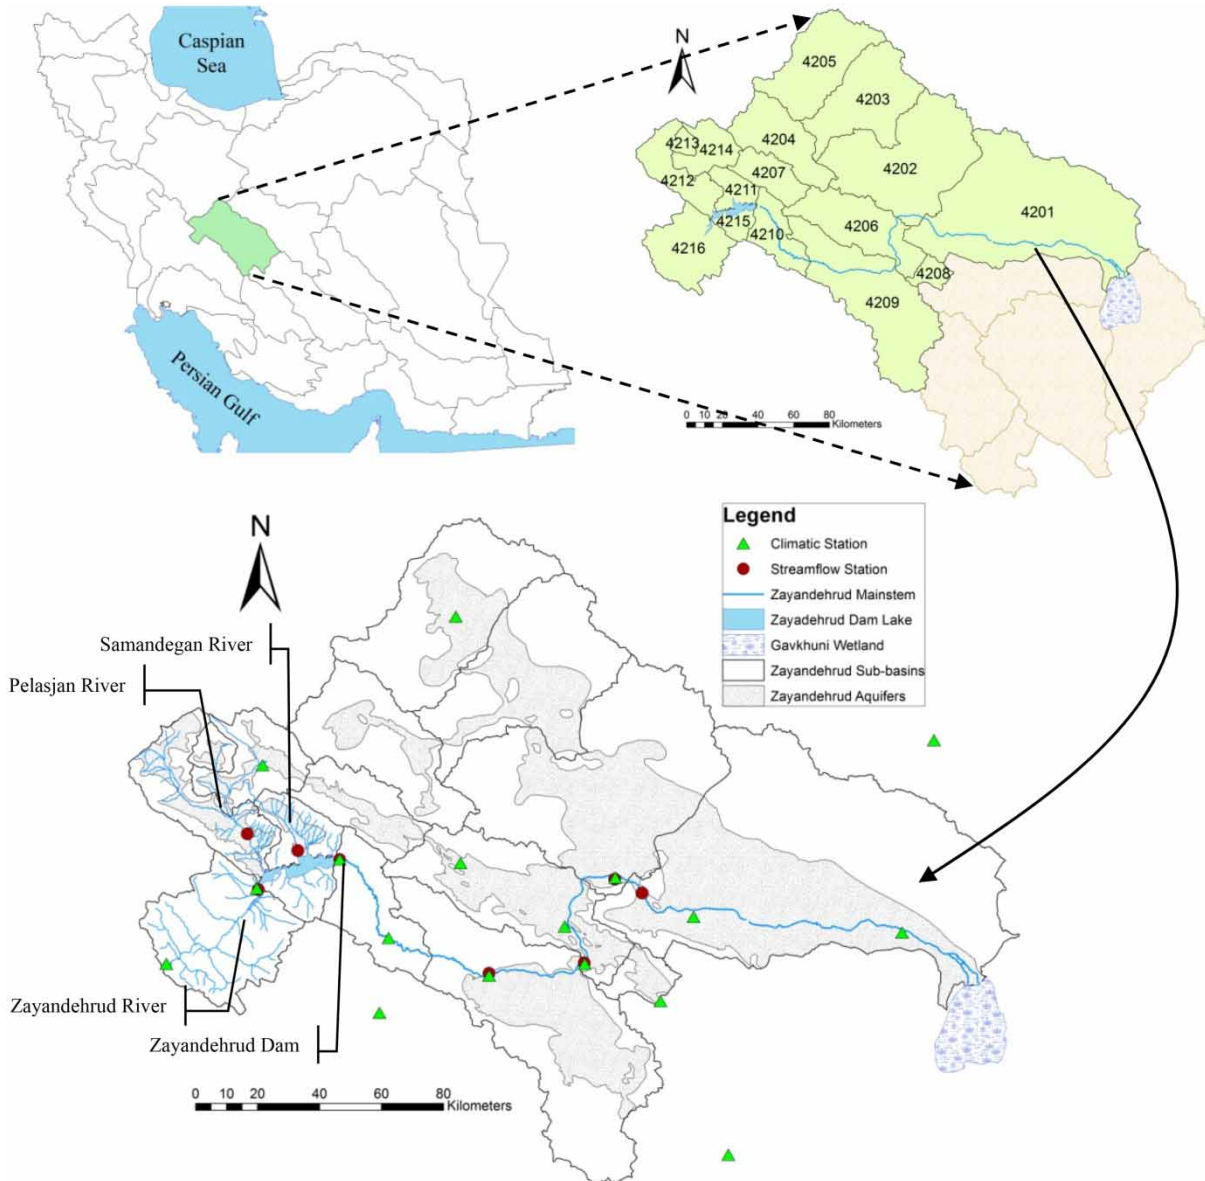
Caspian Sea

Persian Gulf

N

4205
4203
4213
4214
4204
4202
4207
4212
4211
4201
4215
4206
4210
4216
4208
4209

0 10 20 40 60 80 Kilometers

N

Legend
Climatic Station
Streamflow Station
Zayandehrud Mainstem
Zayadehrud Dam Lake
Gavkhuni Wetland
Zayandehrud Sub-basins
Zayandehrud Aquifers

Samandegan River
Pelasjan River
Zayandehrud River
Zayandehrud Dam

0 10 20 40 60 80 Kilometers